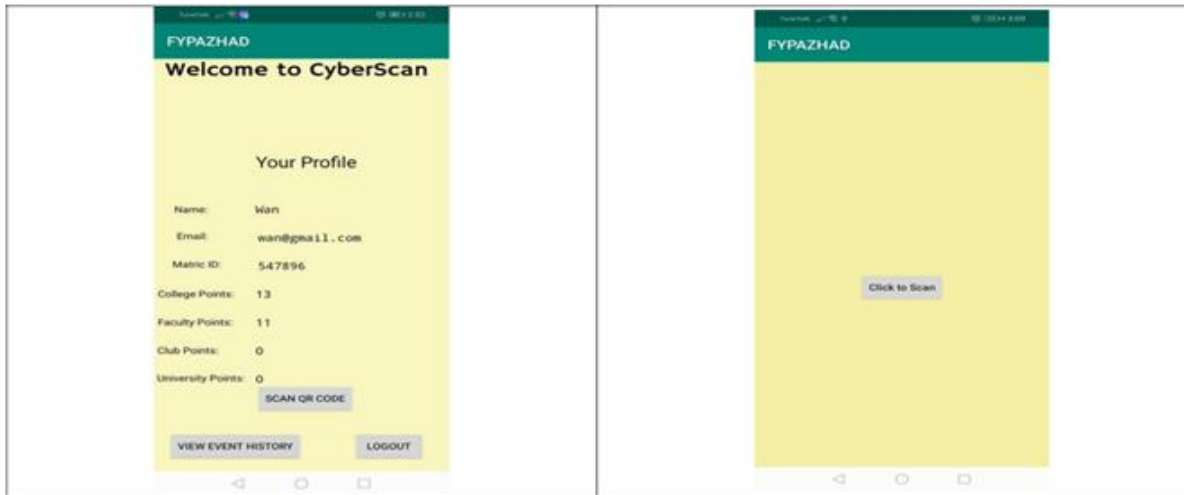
FYPAZHAD

Welcome to CyberScan

Your Profile

Name: Wan

Email: wan@gmail.com

Matric ID: 547896

College Points: 13

Faculty Points: 11

Club Points: 0

University Points: 0

SCAN QR CODE

VIEW EVENT HISTORY

LOGOUT

FYPAZHAD

Click to Scan